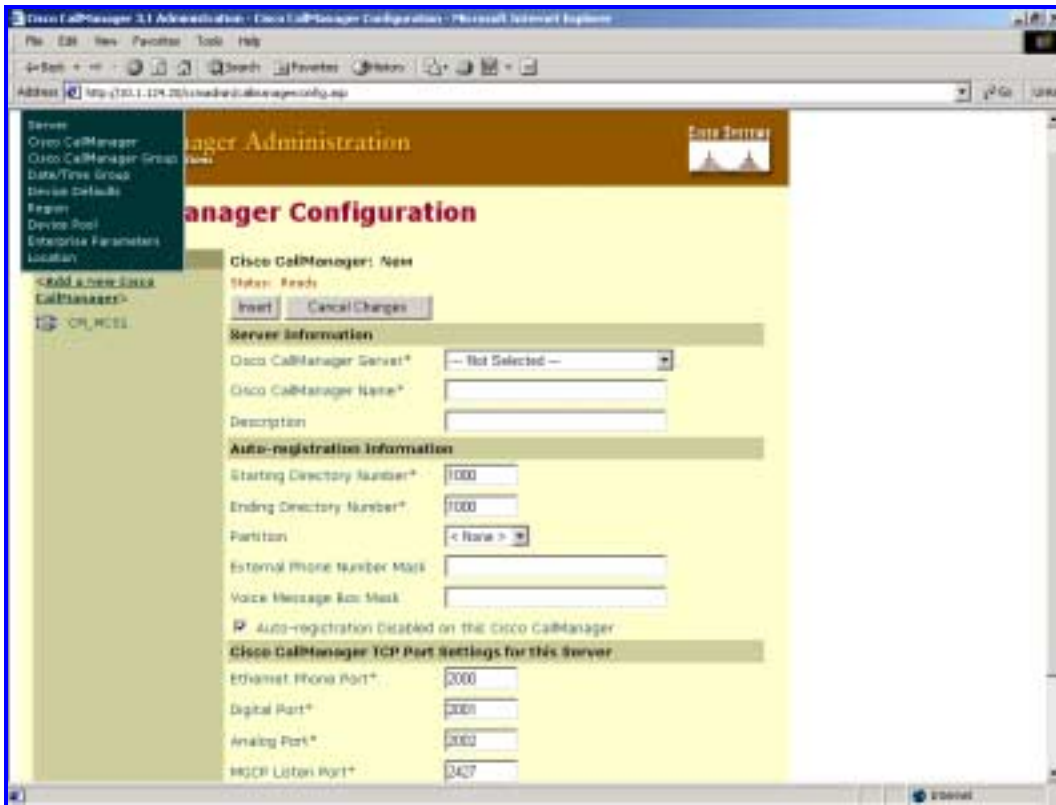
Cisco CallManager 3.1 Administration - Cisco CallManager Configuration - Microsoft Internet Explorer

File Edit View Favorites Tools Help

Back Search Favorites History

Address http://10.1.1.224.20/ccmadmin/callmanagerconfig.asp Go Links

Server
Cisco CallManager
Cisco CallManager Group
Date/Time Group
Device Defaults
Region
Device Pool
Enterprise Parameters
Location

ager Administration

Cisco Systems

anager Configuration

<Add a new Cisco CallManager>

CM_MCS1

Cisco CallManager: New
Status: Ready

Insert Cancel Changes

Server Information

Cisco CallManager Server* -- Not Selected --

Cisco CallManager Name*

Description

Auto-registration Information

Starting Directory Number* 1000

Ending Directory Number* 1000

Partition < None >

External Phone Number Mask

Voice Message Box Mask

Auto-registration Disabled on this Cisco CallManager

Cisco CallManager TCP Port Settings for this Server

Ethernet Phone Port* 2000

Digital Port* 2001

Analog Port* 2002

MGCP Listen Port* 2427

Internet